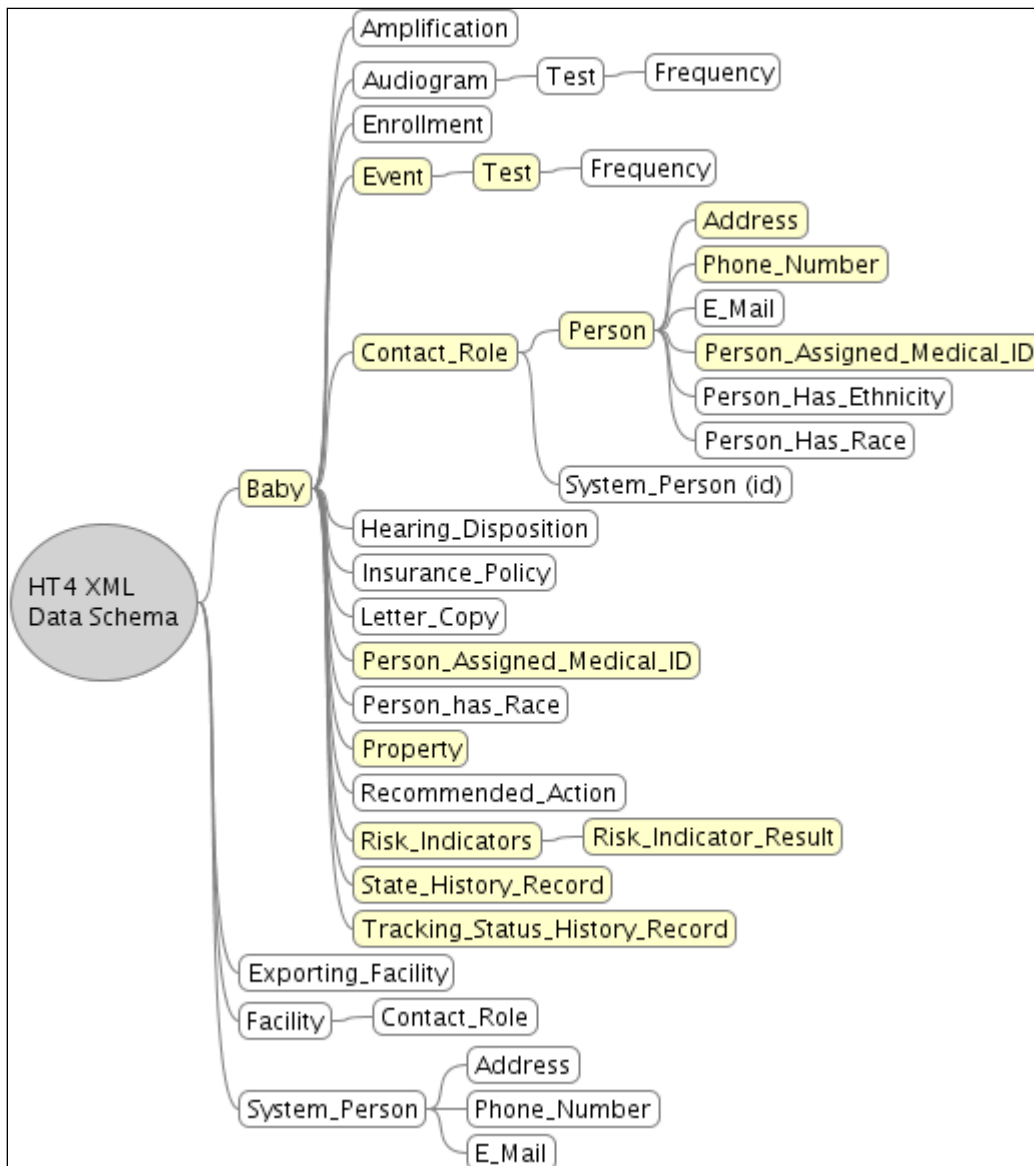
HT4 XML Data Schema

Baby
Amplification
Audiogram
Test
Frequency
Enrollment
Event
Test
Frequency
Contact_Role
Person
Address
Phone_Number
E_Mail
Person_Assigned_Medical_ID
Person_Has_Ethnicity
Person_Has_Race
System_Person (id)
Hearing_Disposition
Insurance_Policy
Letter_Copy
Person_Assigned_Medical_ID
Person_has_Race
Property
Recommended_Action
Risk_Indicators
Risk_Indicator_Result
State_History_Record
Tracking_Status_History_Record
Exporting_Facility
Facility
Contact_Role
System_Person
Address
Phone_Number
E_Mail